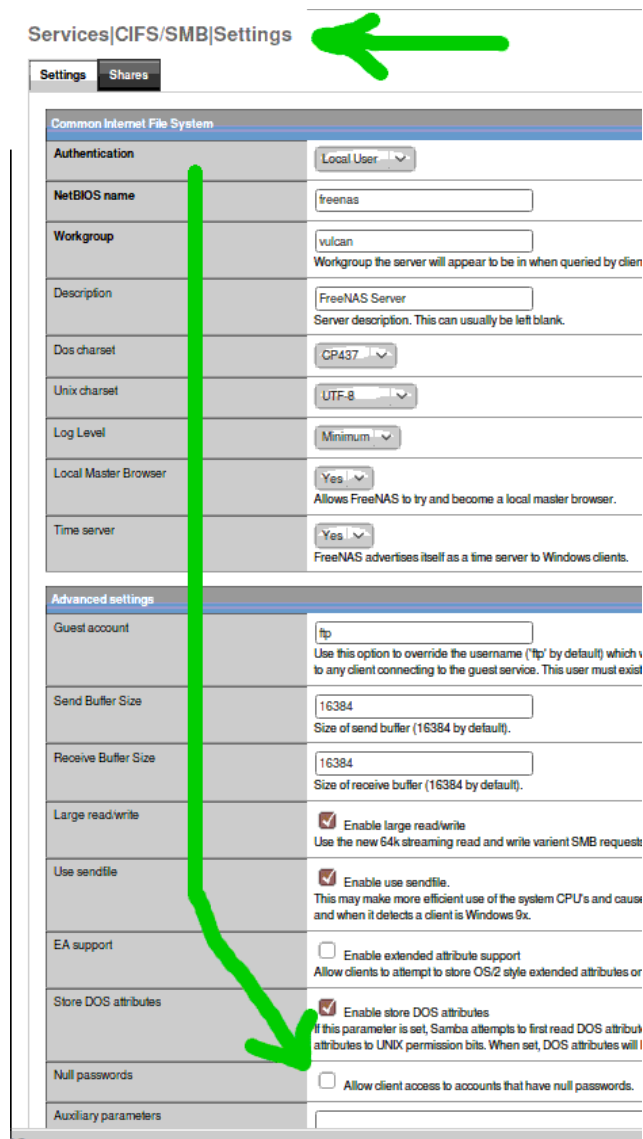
Services|CIFS/SMB|Settings

Settings Shares

Common Internet File System

| | |
|---|---|
| Authentication | Local User |
| NetBIOS name | freenas |
| Workgroup | vulcan<br>Workgroup the server will appear to be in when queried by clie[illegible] |
| Description | FreeNAS Server<br>Server description. This can usually be left blank. |
| Dos charset | CP437 |
| Unix charset | UTF-8 |
| Log Level | Minimum |
| Local Master Browser | Yes<br>Allows FreeNAS to try and become a local master browser. |
| Time server | Yes<br>FreeNAS advertises itself as a time server to Windows clients. |

Advanced settings

| | |
|---|---|
| Guest account | ftp<br>Use this option to override the username ('ftp' by default) which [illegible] to any client connecting to the guest service. This user must exis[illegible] |
| Send Buffer Size | 16384<br>Size of send buffer (16384 by default). |
| Receive Buffer Size | 16384<br>Size of receive buffer (16384 by default). |
| Large read/write | Enable large read/write<br>Use the new 64k streaming read and write varient SMB request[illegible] |
| Use sendfile | Enable use sendfile.<br>This may make more efficient use of the system CPU's and cause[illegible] and when it detects a client is Windows 9x. |
| EA support | Enable extended attribute support<br>Allow clients to attempt to store OS/2 style extended attributes o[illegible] |
| Store DOS attributes | Enable store DOS attributes<br>If this parameter is set, Samba attempts to first read DOS attribut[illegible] attributes to UNIX permission bits. When set, DOS attributes will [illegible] |
| Null passwords | Allow client access to accounts that have null passwords. |
| Auxiliary parameters | |